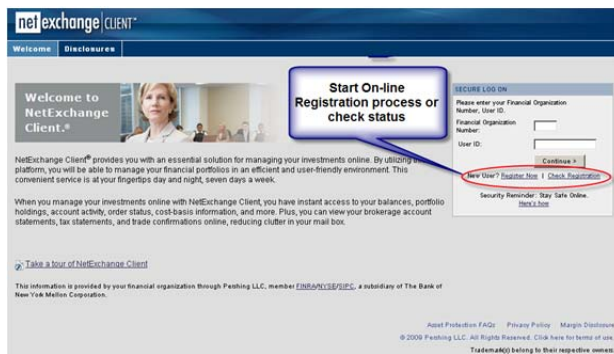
net exchange | CLIENT®

Welcome | Disclosures

Welcome to NetExchange Client.®

Start On-line Registration process or check status

SECURE LOG ON

Please enter your Financial Organization Number, User ID.

Financial Organization Number:

User ID:

Continue >

New User? Register Now | Check Registration

Security Reminder: Stay Safe Online. Here's how

NetExchange Client® provides you with an essential solution for managing your investments online. By utilizing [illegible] platform, you will be able to manage your financial portfolios in an efficient and user-friendly environment. This convenient service is at your fingertips day and night, seven days a week.

When you manage your investments online with NetExchange Client, you have instant access to your balances, portfolio holdings, account activity, order status, cost-basis information, and more. Plus, you can view your brokerage account statements, tax statements, and trade confirmations online, reducing clutter in your mail box.

Take a tour of NetExchange Client

This information is provided by your financial organization through Pershing LLC, member FINRA/NYSE/SIPC, a subsidiary of The Bank of New York Mellon Corporation.

Asset Protection FAQs Privacy Policy Margin Disclosure

© 2009 Pershing LLC. All Rights Reserved. Click here for terms of use.

Trademark(s) belong to their respective owners.